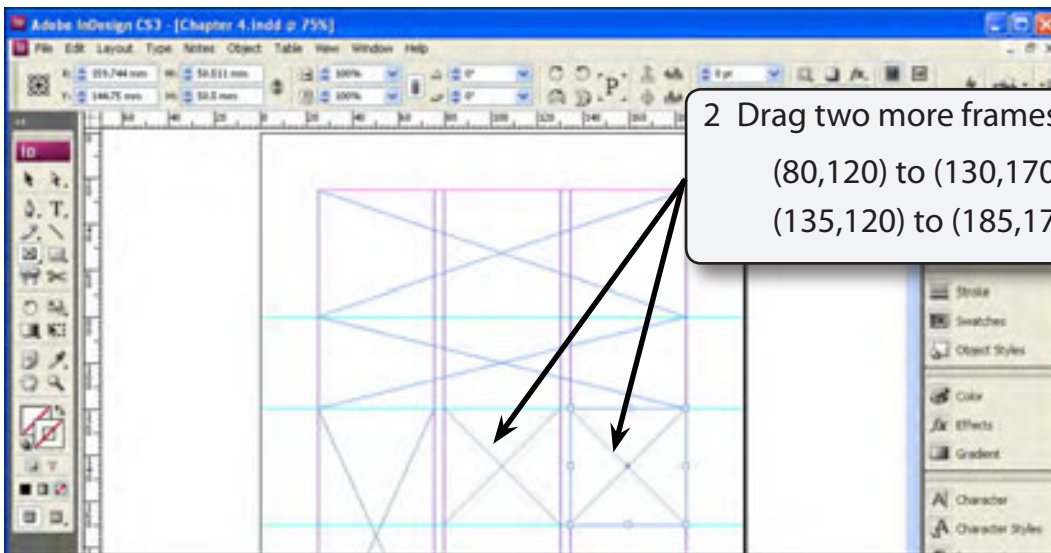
Adobe InDesign CS3 - [Chapter 4.indd @ 75%]

File Edit Layout Type Notes Object Table View Window Help

2 Drag two more frames

(80,120) to (130,170

(135,120) to (185,17

Stroke

Swatches

Object Styles

Color

Effects

Gradient

Character

Character Styles